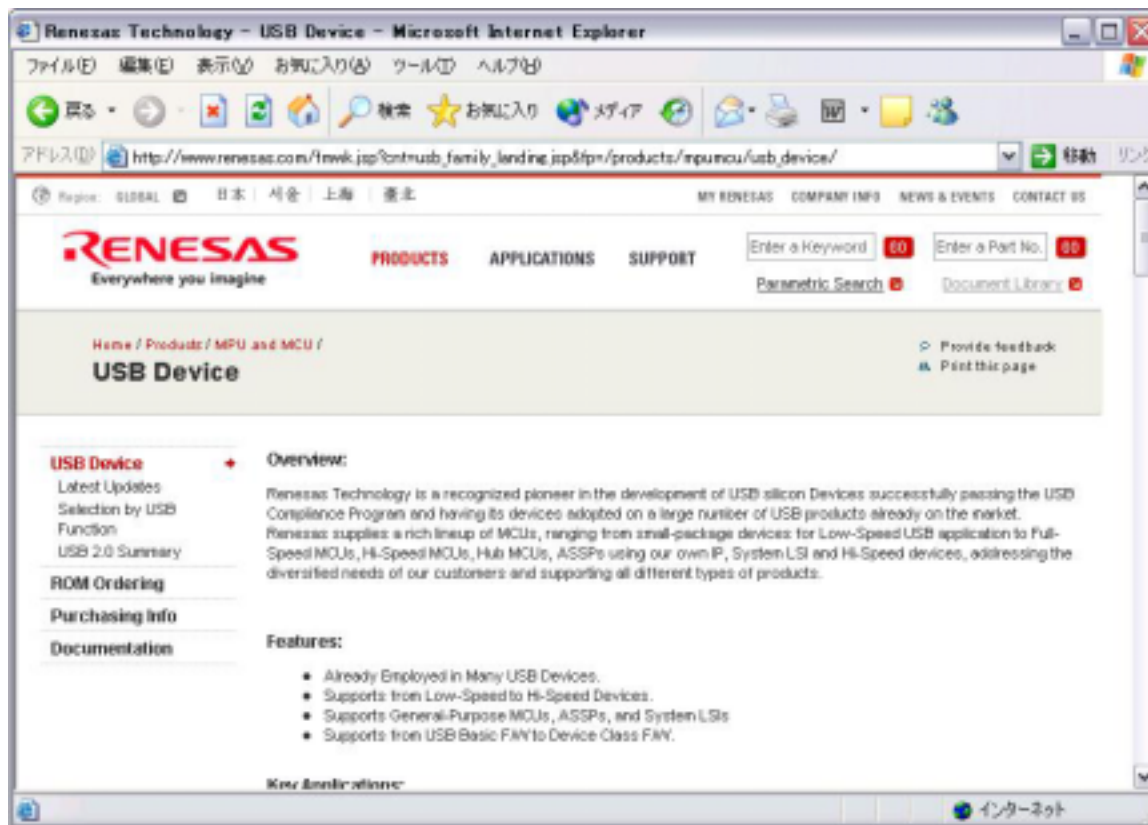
Renesas Technology - USB Device - Microsoft Internet Explorer

ファイル(F) 編集(E) 表示(V) お気に入り(A) ツール(T) ヘルプ(H)

戻る 検索 お気に入り メディア

アドレス(D) http://www.renesas.com/fmwk.jsp?cnt=usb_family_landing.jsp&fp=/products/mpumcu/usb_device/ 移動 リンク

Region: GLOBAL 日本 서울 上海 臺北 MY RENESAS COMPANY INFO NEWS & EVENTS CONTACT US

RENESAS
Everywhere you imagine

PRODUCTS APPLICATIONS SUPPORT

Enter a Keyword GO Enter a Part No. GO

Parametric Search Document Library

Home / Products / MPU and MCU /
USB Device

Provide feedback
Print this page

USB Device
Latest Updates
Selection by USB Function
USB 2.0 Summary
ROM Ordering
Purchasing Info
Documentation

Overview:

Renesas Technology is a recognized pioneer in the development of USB silicon Devices successfully passing the USB Compliance Program and having its devices adopted on a large number of USB products already on the market. Renesas supplies a rich lineup of MCUs, ranging from small-package devices for Low-Speed USB application to Full-Speed MCUs, Hi-Speed MCUs, Hub MCUs, ASSPs using our own IP, System LSI and Hi-Speed devices, addressing the diversified needs of our customers and supporting all different types of products.

Features:

- Already Employed in Many USB Devices.
- Supports from Low-Speed to Hi-Speed Devices.
- Supports General-Purpose MCUs, ASSPs, and System LSIs
- Supports from USB Basic F/W to Device Class F/W.

Key Applications:

インターネット